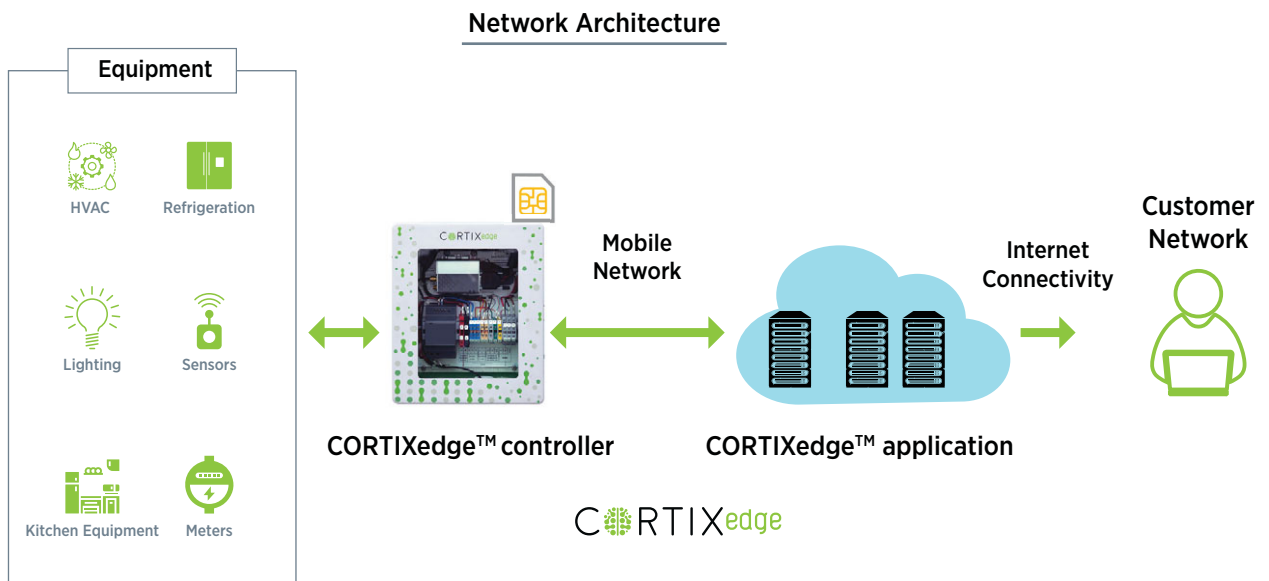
Network Architecture

Equipment

HVAC

Refrigeration

Lighting

Sensors

Kitchen Equipment

Meters

CORTIXedge

Mobile Network

Internet Connectivity

Customer Network

CORTIXedge$^{TM}$ controller

CORTIXedge$^{TM}$ application

CORTIXedge